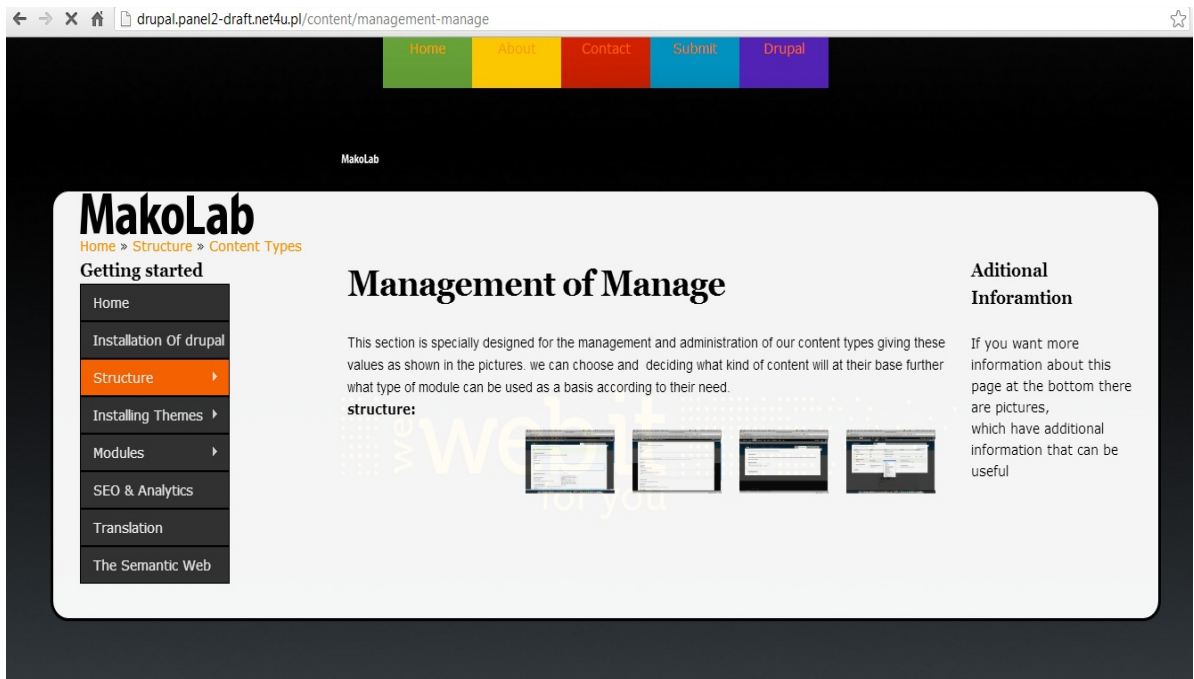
drupal.panel2-draft.net4u.pl/content/management-manage

Home About Contact Submit Drupal

MakoLab

MakoLab
Home » Structure » Content Types

Getting started

Home
Installation Of drupal
Structure
Installing Themes
Modules
SEO & Analytics
Translation
The Semantic Web

Management of Manage

This section is specially designed for the management and administration of our content types giving these values as shown in the pictures. we can choose and deciding what kind of content will at their base further what type of module can be used as a basis according to their need.
structure:

we webit for you

Aditional Inforamtion

If you want more information about this page at the bottom there are pictures, which have additional information that can be useful